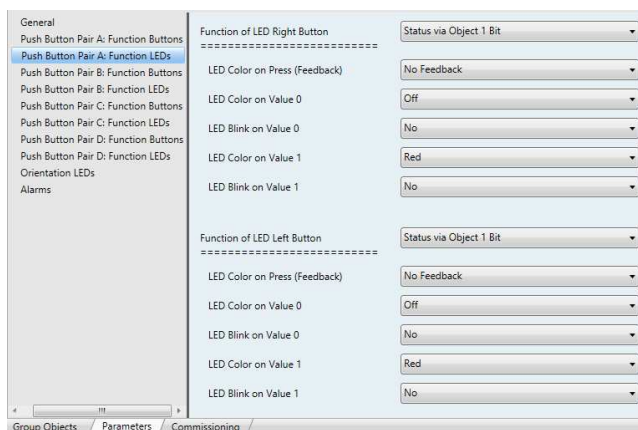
General
Push Button Pair A: Function Buttons
Push Button Pair A: Function LEDs
Push Button Pair B: Function Buttons
Push Button Pair B: Function LEDs
Push Button Pair C: Function Buttons
Push Button Pair C: Function LEDs
Push Button Pair D: Function Buttons
Push Button Pair D: Function LEDs
Orientation LEDs
Alarms

Function of LED Right Button
==========================

Status via Object 1 Bit

LED Color on Press (Feedback) | No Feedback

LED Color on Value 0 | Off

LED Blink on Value 0 | No

LED Color on Value 1 | Red

LED Blink on Value 1 | No

Function of LED Left Button
==========================

Status via Object 1 Bit

LED Color on Press (Feedback) | No Feedback

LED Color on Value 0 | Off

LED Blink on Value 0 | No

LED Color on Value 1 | Red

LED Blink on Value 1 | No

Group Objects | Parameters | Commissioning